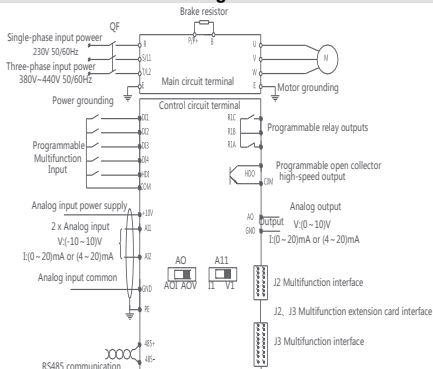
Brake resistor

QF

Single-phase input poweer 230V 50/60Hz

Three-phase input power 380V~440V 50/60Hz

R

S/L1

T/L2

P(+)

B

U

V

W

M

Main circuit terminal

Motor grounding

Power grounding

Control circuit terminal

DI1

DI2

DI3

DI4

HDI

COM

Programmable Multifunction Input

R1C

R1B

R1A

Programmable relay outputs

HDO

COM

Programmable open collector high-speed output

Analog input power supply

+10V

2 x Analog input V:(0~10)V I:(0~20)mA or (4~20)mA

AI1

AI2

Analog input common

GND

PE

AO

AOI AOV

AI1

I1 V1

AO

GND

Output

Analog output V:(0~10)V I:(0~20)mA or (4~20)mA

J2 Multifunction interface

J2, J3 Multifunction extension card interface

J3 Multifunction interface

485+

485-

RS485 communication